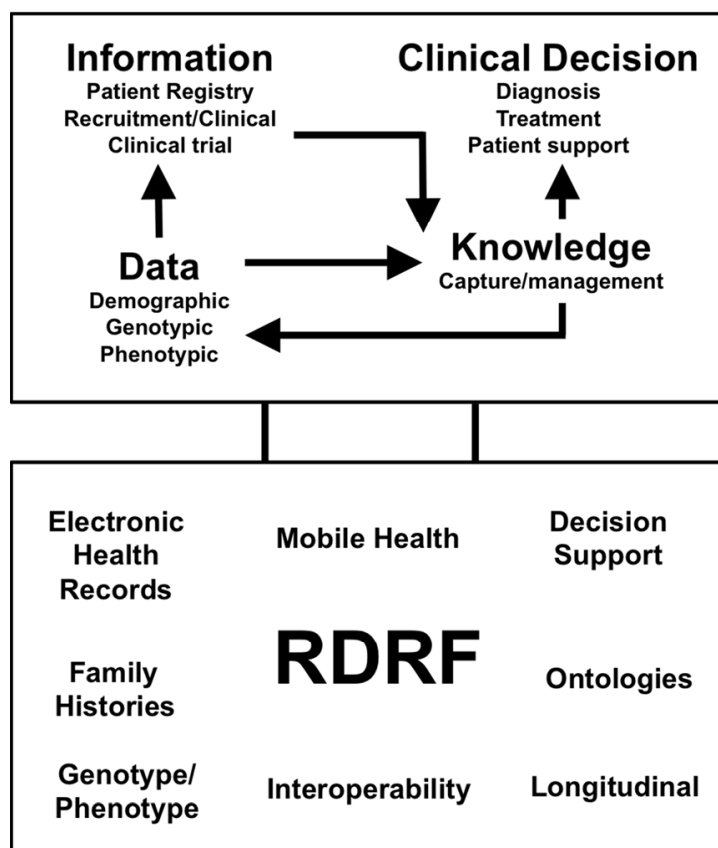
Information
Patient Registry
Recruitment/Clinical
Clinical trial

Clinical Decision
Diagnosis
Treatment
Patient support

Data
Demographic
Genotypic
Phenotypic

Knowledge
Capture/management

Electronic Health Records

Mobile Health

Decision Support

Family Histories

RDRF

Ontologies

Genotype/ Phenotype

Interoperability

Longitudinal